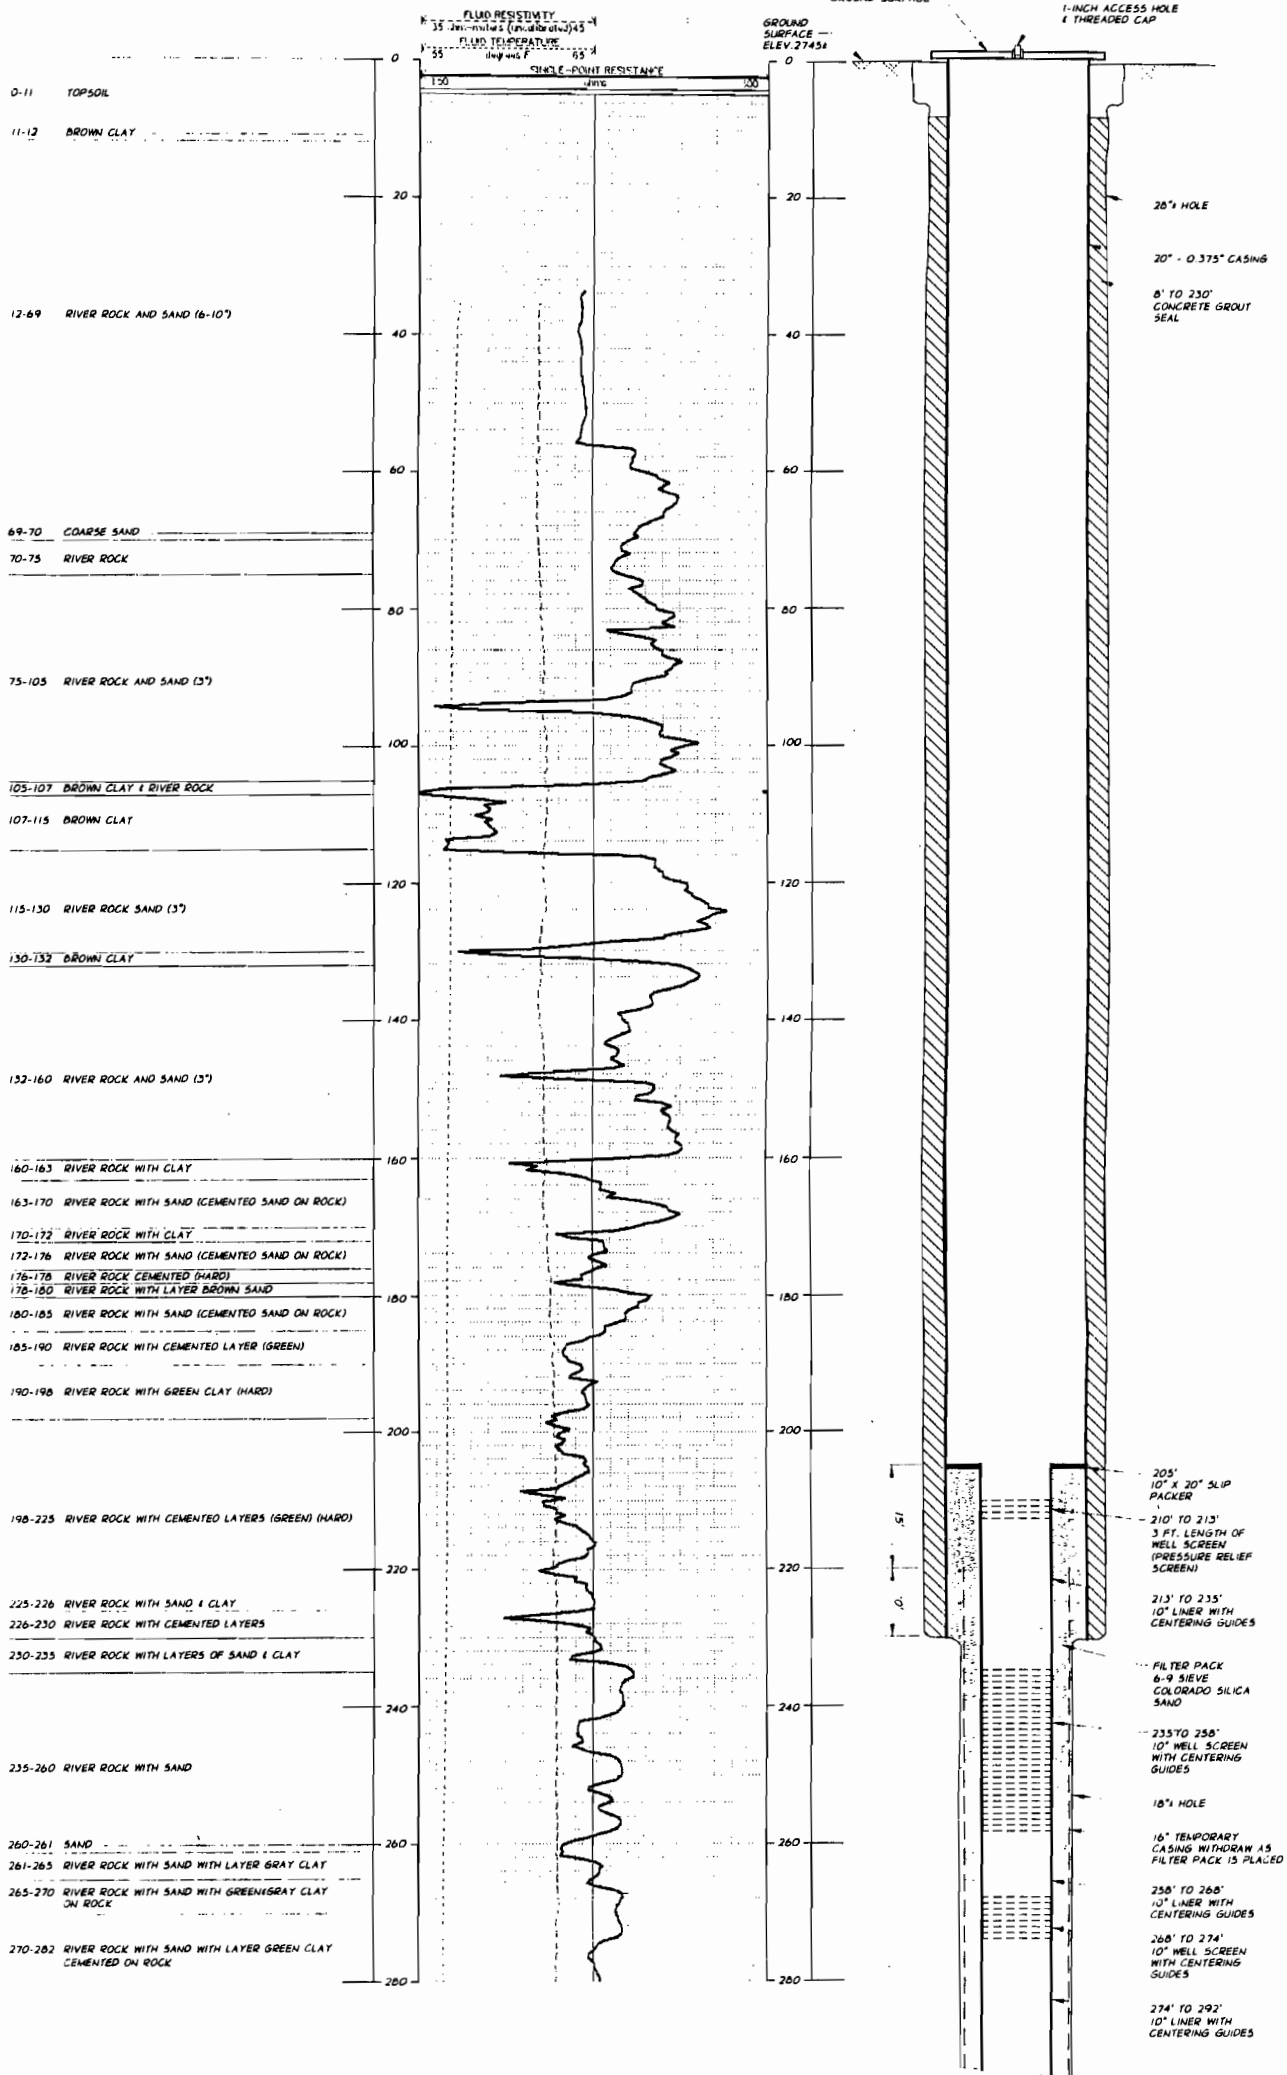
FLUID RESISTIVITY
35 ohm-meters (uncalibrated) 45
FLUID TEMPERATURE
55 degrees F 65
SINGLE-POINT RESISTANCE
150 ohms 100

GROUND SURFACE — ELEV. 2745±

1-INCH ACCESS HOLE & THREADED CAP

0-11 TOPSOIL
11-12 BROWN CLAY
12-69 RIVER ROCK AND SAND (6-10")
69-70 COARSE SAND
70-75 RIVER ROCK
75-105 RIVER ROCK AND SAND (3")
105-107 BROWN CLAY & RIVER ROCK
107-115 BROWN CLAY
115-130 RIVER ROCK SAND (3")
130-132 BROWN CLAY
132-160 RIVER ROCK AND SAND (3")
160-163 RIVER ROCK WITH CLAY
163-170 RIVER ROCK WITH SAND (CEMENTED SAND ON ROCK)
170-172 RIVER ROCK WITH CLAY
172-176 RIVER ROCK WITH SAND (CEMENTED SAND ON ROCK)
176-178 RIVER ROCK CEMENTED (HARD)
178-180 RIVER ROCK WITH LAYER BROWN SAND
180-185 RIVER ROCK WITH SAND (CEMENTED SAND ON ROCK)
185-190 RIVER ROCK WITH CEMENTED LAYER (GREEN)
190-198 RIVER ROCK WITH GREEN CLAY (HARD)
198-225 RIVER ROCK WITH CEMENTED LAYERS (GREEN) (HARD)
225-226 RIVER ROCK WITH SAND & CLAY
226-230 RIVER ROCK WITH CEMENTED LAYERS
230-235 RIVER ROCK WITH LAYERS OF SAND & CLAY
235-260 RIVER ROCK WITH SAND
260-261 SAND
261-265 RIVER ROCK WITH SAND WITH LAYER GRAY CLAY
265-270 RIVER ROCK WITH SAND WITH GREEN&GRAY CLAY ON ROCK
270-282 RIVER ROCK WITH SAND WITH LAYER GREEN CLAY CEMENTED ON ROCK

0 20 40 60 80 100 120 140 160 180 200 220 240 260 280

0 20 40 60 80 100 120 140 160 180 200 220 240 260 280

28"ø HOLE
20" - 0.375" CASING
8' TO 230' CONCRETE GROUT SEAL
15'
10'
205' 10" X 20" SLIP PACKER
210' TO 213' 3 FT. LENGTH OF WELL SCREEN (PRESSURE RELIEF SCREEN)
213' TO 235' 10" LINER WITH CENTERING GUIDES
FILTER PACK 6-9 SIEVE COLORADO SILICA SAND
235' TO 258' 10" WELL SCREEN WITH CENTERING GUIDES
18"ø HOLE
16" TEMPORARY CASING WITHDRAW AS FILTER PACK IS PLACED
258' TO 268' 10" LINER WITH CENTERING GUIDES
268' TO 274' 10" WELL SCREEN WITH CENTERING GUIDES
274' TO 292' 10" LINER WITH CENTERING GUIDES